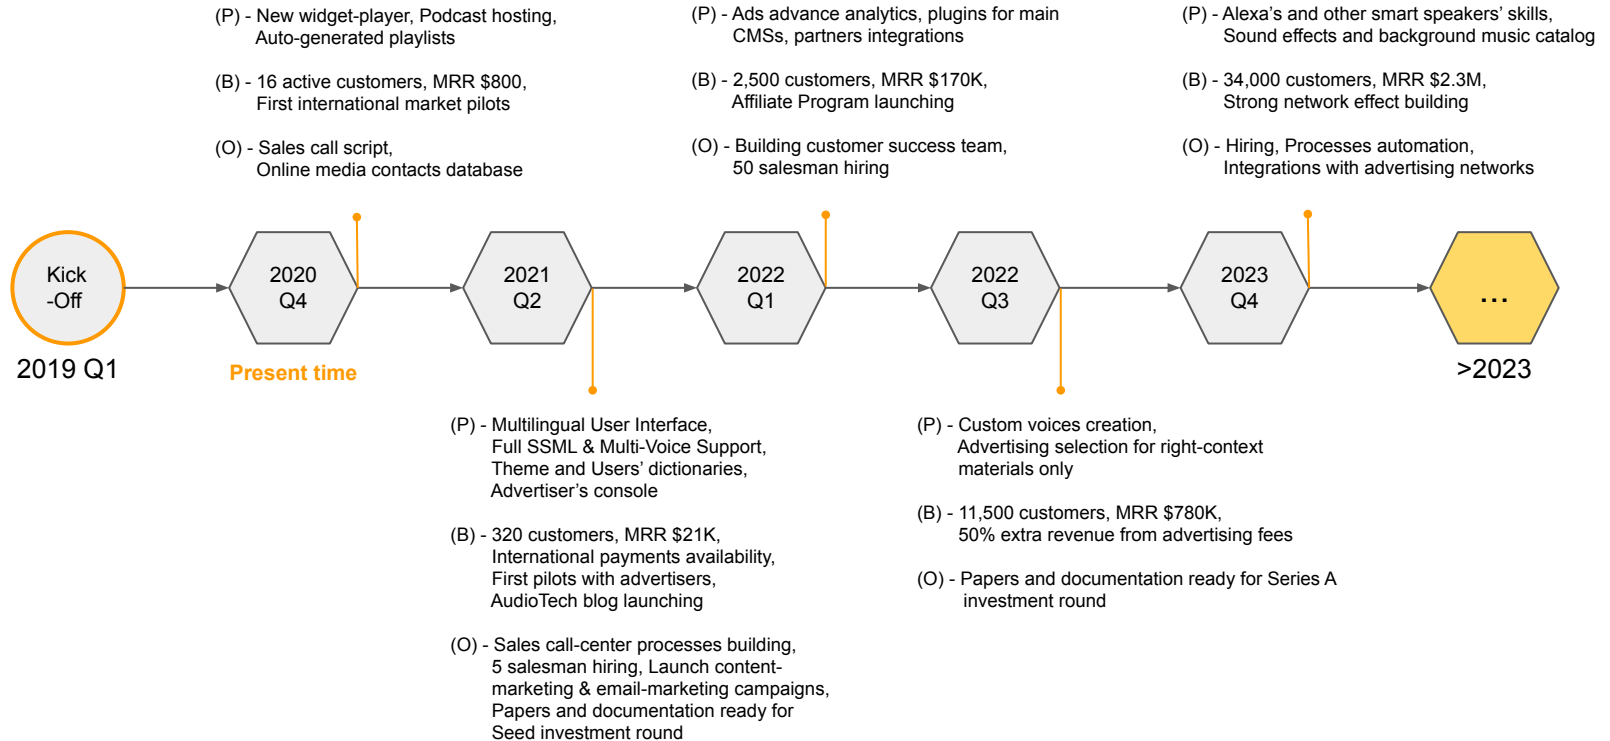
(P) - New widget-player, Podcast hosting, Auto-generated playlists

(B) - 16 active customers, MRR $800, First international market pilots

(O) - Sales call script, Online media contacts database

(P) - Ads advance analytics, plugins for main CMSs, partners integrations

(B) - 2,500 customers, MRR $170K, Affiliate Program launching

(O) - Building customer success team, 50 salesman hiring

(P) - Alexa's and other smart speakers' skills, Sound effects and background music catalog

(B) - 34,000 customers, MRR $2.3M, Strong network effect building

(O) - Hiring, Processes automation, Integrations with advertising networks

Kick -Off

2019 Q1

2020 Q4

Present time

2021 Q2

2022 Q1

2022 Q3

2023 Q4

...

>2023

(P) - Multilingual User Interface, Full SSML & Multi-Voice Support, Theme and Users' dictionaries, Advertiser's console

(B) - 320 customers, MRR $21K, International payments availability, First pilots with advertisers, AudioTech blog launching

(O) - Sales call-center processes building, 5 salesman hiring, Launch content-marketing & email-marketing campaigns, Papers and documentation ready for Seed investment round

(P) - Custom voices creation, Advertising selection for right-context materials only

(B) - 11,500 customers, MRR $780K, 50% extra revenue from advertising fees

(O) - Papers and documentation ready for Series A investment round